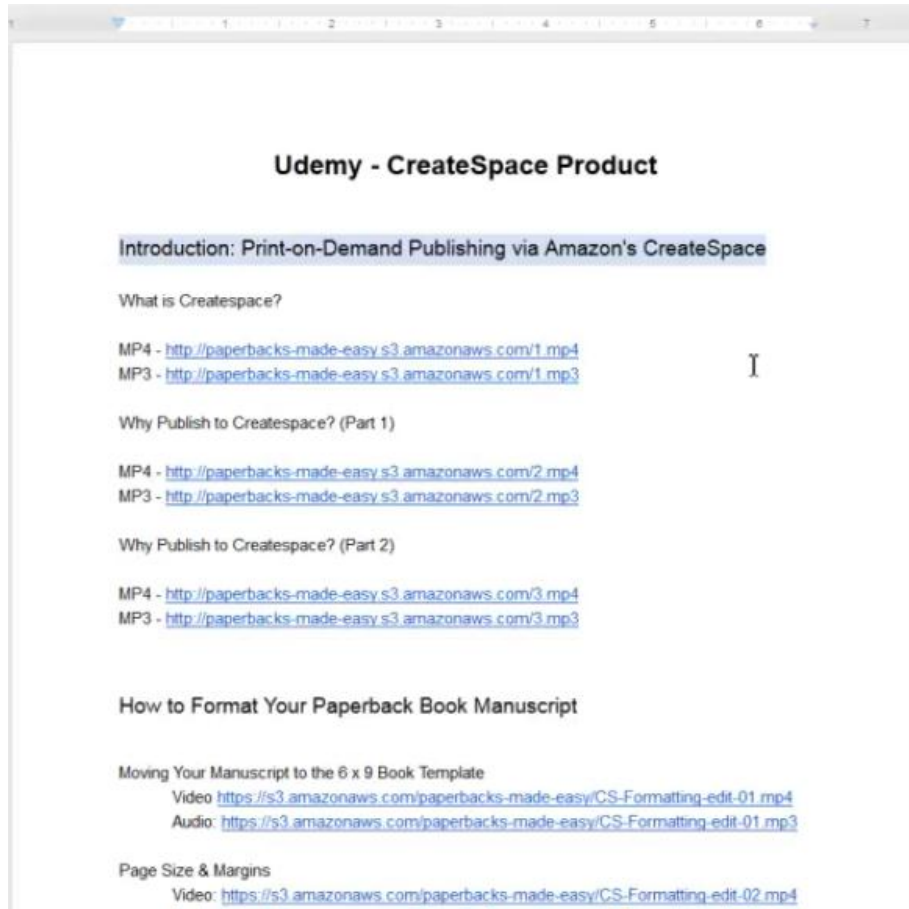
1 2 3 4 5 6 7

Udemy - CreateSpace Product

Introduction: Print-on-Demand Publishing via Amazon's CreateSpace

What is Createspace?

MP4 - http://paperbacks-made-easy.s3.amazonaws.com/1.mp4
MP3 - http://paperbacks-made-easy.s3.amazonaws.com/1.mp3

Why Publish to Createspace? (Part 1)

MP4 - http://paperbacks-made-easy.s3.amazonaws.com/2.mp4
MP3 - http://paperbacks-made-easy.s3.amazonaws.com/2.mp3

Why Publish to Createspace? (Part 2)

MP4 - http://paperbacks-made-easy.s3.amazonaws.com/3.mp4
MP3 - http://paperbacks-made-easy.s3.amazonaws.com/3.mp3

How to Format Your Paperback Book Manuscript

Moving Your Manuscript to the 6 x 9 Book Template
Video https://s3.amazonaws.com/paperbacks-made-easy/CS-Formatting-edit-01.mp4
Audio: https://s3.amazonaws.com/paperbacks-made-easy/CS-Formatting-edit-01.mp3

Page Size & Margins
Video: https://s3.amazonaws.com/paperbacks-made-easy/CS-Formatting-edit-02.mp4